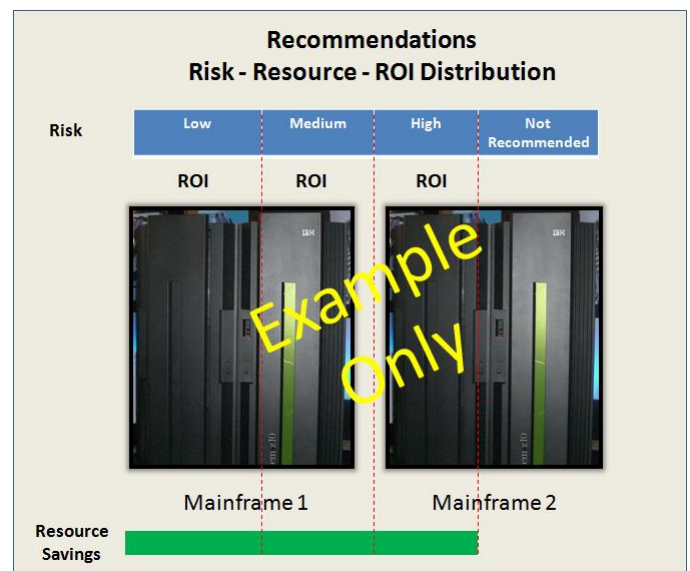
Recommendations
Risk - Resource - ROI Distribution

Risk

| Low | Medium | High | Not Recommended |
|---|---|---|---|
| ROI | ROI | ROI | |

IBM

IBM

Example Only

Mainframe 1

Mainframe 2

Resource Savings